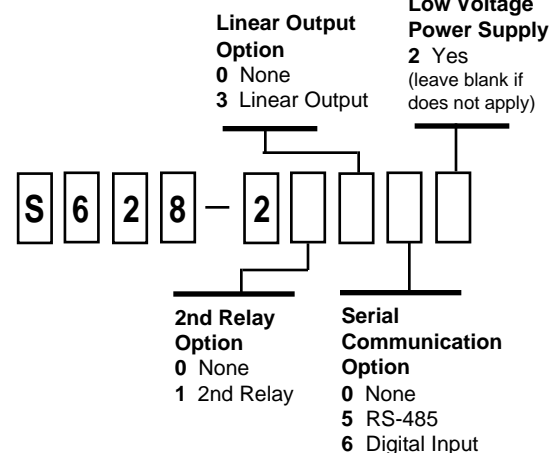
Linear Output Option
0 None
3 Linear Output

Low Voltage Power Supply
2 Yes
(leave blank if does not apply)

S 6 2 8 – 2

2nd Relay Option
0 None
1 2nd Relay

Serial Communication Option
0 None
5 RS-485
6 Digital Input